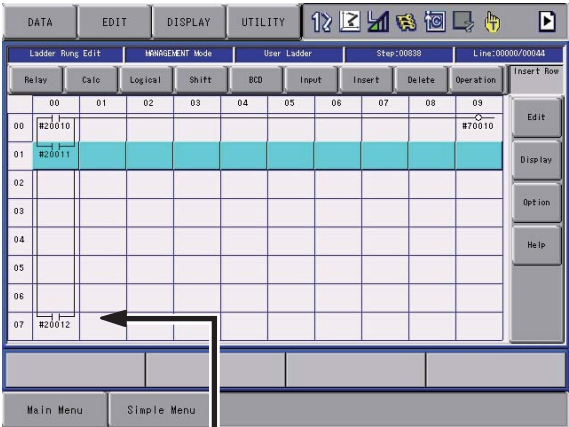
DATA EDIT DISPLAY UTILITY

Ladder Rung Edit | MANAGEMENT Mode | User Ladder | Step:00838 | Line:00000/00044

Relay | Calc | Logical | Shift | BCD | Input | Insert | Delete | Operation | Insert Row

| | 00 | 01 | 02 | 03 | 04 | 05 | 06 | 07 | 08 | 09 |
|---|---|---|---|---|---|---|---|---|---|---|
| 00 | #20010 | | | | | | | | | #70010 |
| 01 | #20011 | | | | | | | | | |
| 02 | | | | | | | | | | |
| 03 | | | | | | | | | | |
| 04 | | | | | | | | | | |
| 05 | | | | | | | | | | |
| 06 | | | | | | | | | | |
| 07 | #20012 | | | | | | | | | |

Edit
Display
Option
Help

Main Menu | Simple Menu